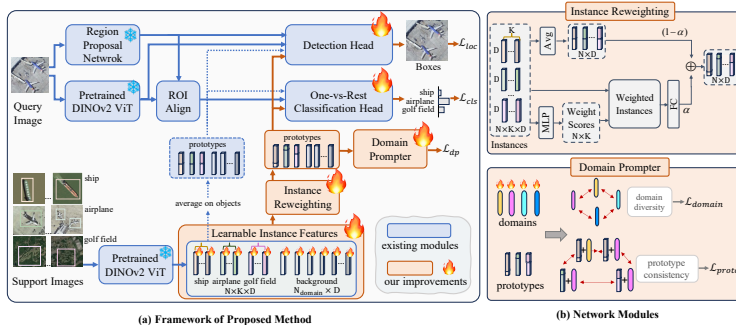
Region Proposal Netwrok

Detection Head

Boxes

$\mathcal{L}_{loc}$

Query Image

Pretrained DINOv2 ViT

ROI Align

One-vs-Rest Classification Head

ship
airplane
golf field

$\mathcal{L}_{cls}$

prototypes

prototypes

Domain Prompter

$\mathcal{L}_{dp}$

Instance Reweighting

average on objects

ship

airplane

golf field

Support Images

Pretrained DINOv2 ViT

Learnable Instance Features

ship airplane golf field
N×K×D

background
$N_{domain}$ × D

existing modules

our improvements

(a) Framework of Proposed Method

Instance Reweighting

K

Avg

N×D

$(1-\alpha)$

N×D

N×K×D

Instances

MLP

Weight Scores
N×K

Weighted Instances

FC

$\alpha$

Domain Prompter

domains

domain diversity

$\mathcal{L}_{domain}$

prototypes

prototype consistency

$\mathcal{L}_{proto}$

(b) Network Modules